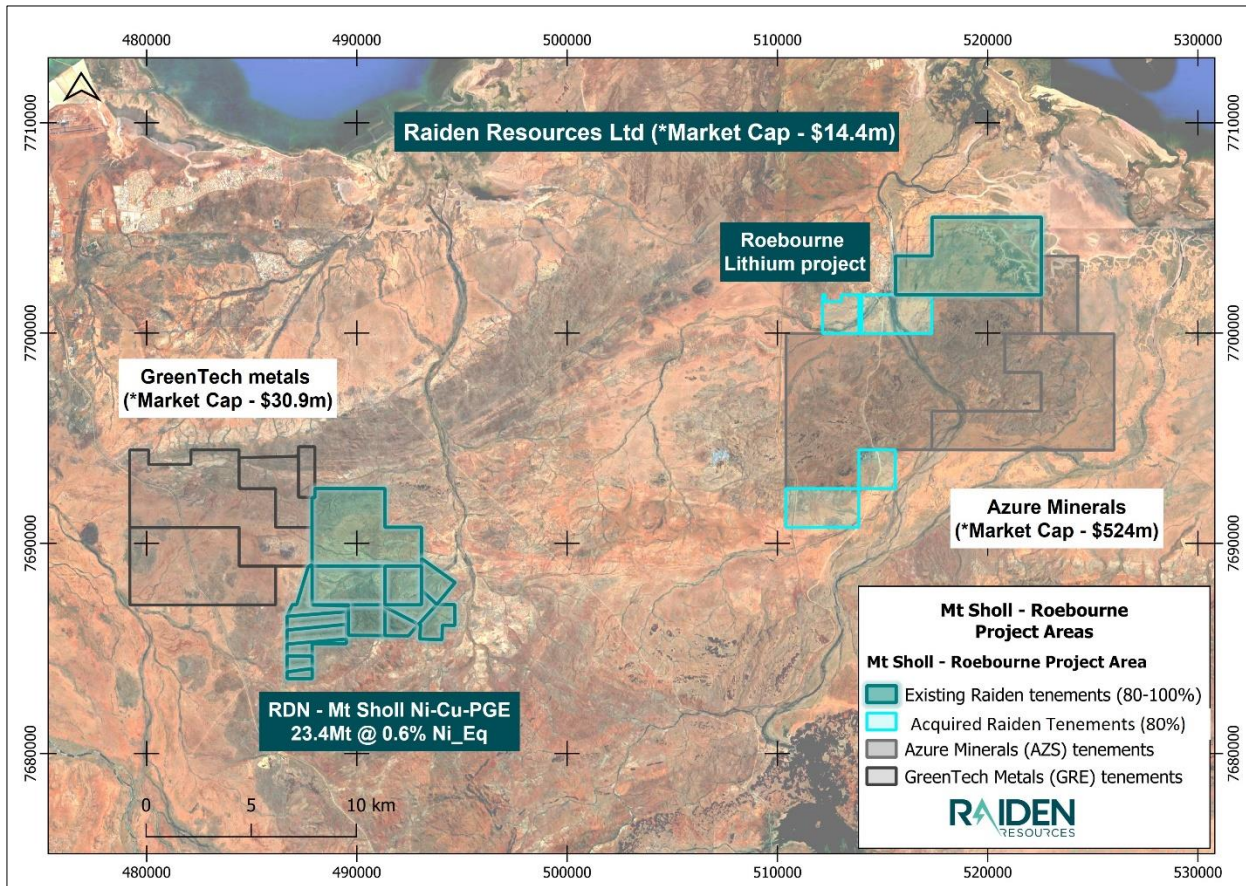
480000 490000 500000 510000 520000 530000

7710000 7700000 7690000 7680000

Raiden Resources Ltd (*Market Cap - $14.4m)

Roebourne Lithium project

GreenTech metals (*Market Cap - $30.9m)

Azure Minerals (*Market Cap - $524m)

RDN - Mt Sholl Ni-Cu-PGE 23.4Mt @ 0.6% Ni_Eq

0 5 10 km

Mt Sholl - Roebourne Project Areas

Mt Sholl - Roebourne Project Area

Existing Raiden tenements (80-100%)

Acquired Raiden Tenements (80%)

Azure Minerals (AZS) tenements

GreenTech Metals (GRE) tenements

RAIDEN RESOURCES